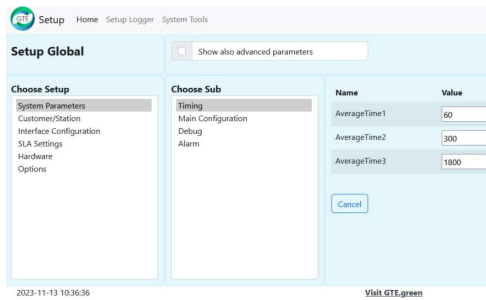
GTE Setup Home Setup Logger System Tools

Setup Global

Show also advanced parameters

Choose Setup
System Parameters
Customer/Station
Interface Configuration
SLA Settings
Hardware
Options

Choose Sub
Timing
Main Configuration
Debug
Alarm

| Name | Value |
|---|---|
| AverageTime1 | 60 |
| AverageTime2 | 300 |
| AverageTime3 | 1800 |

Cancel

2023-11-13 10:36:36

Visit GTE.green